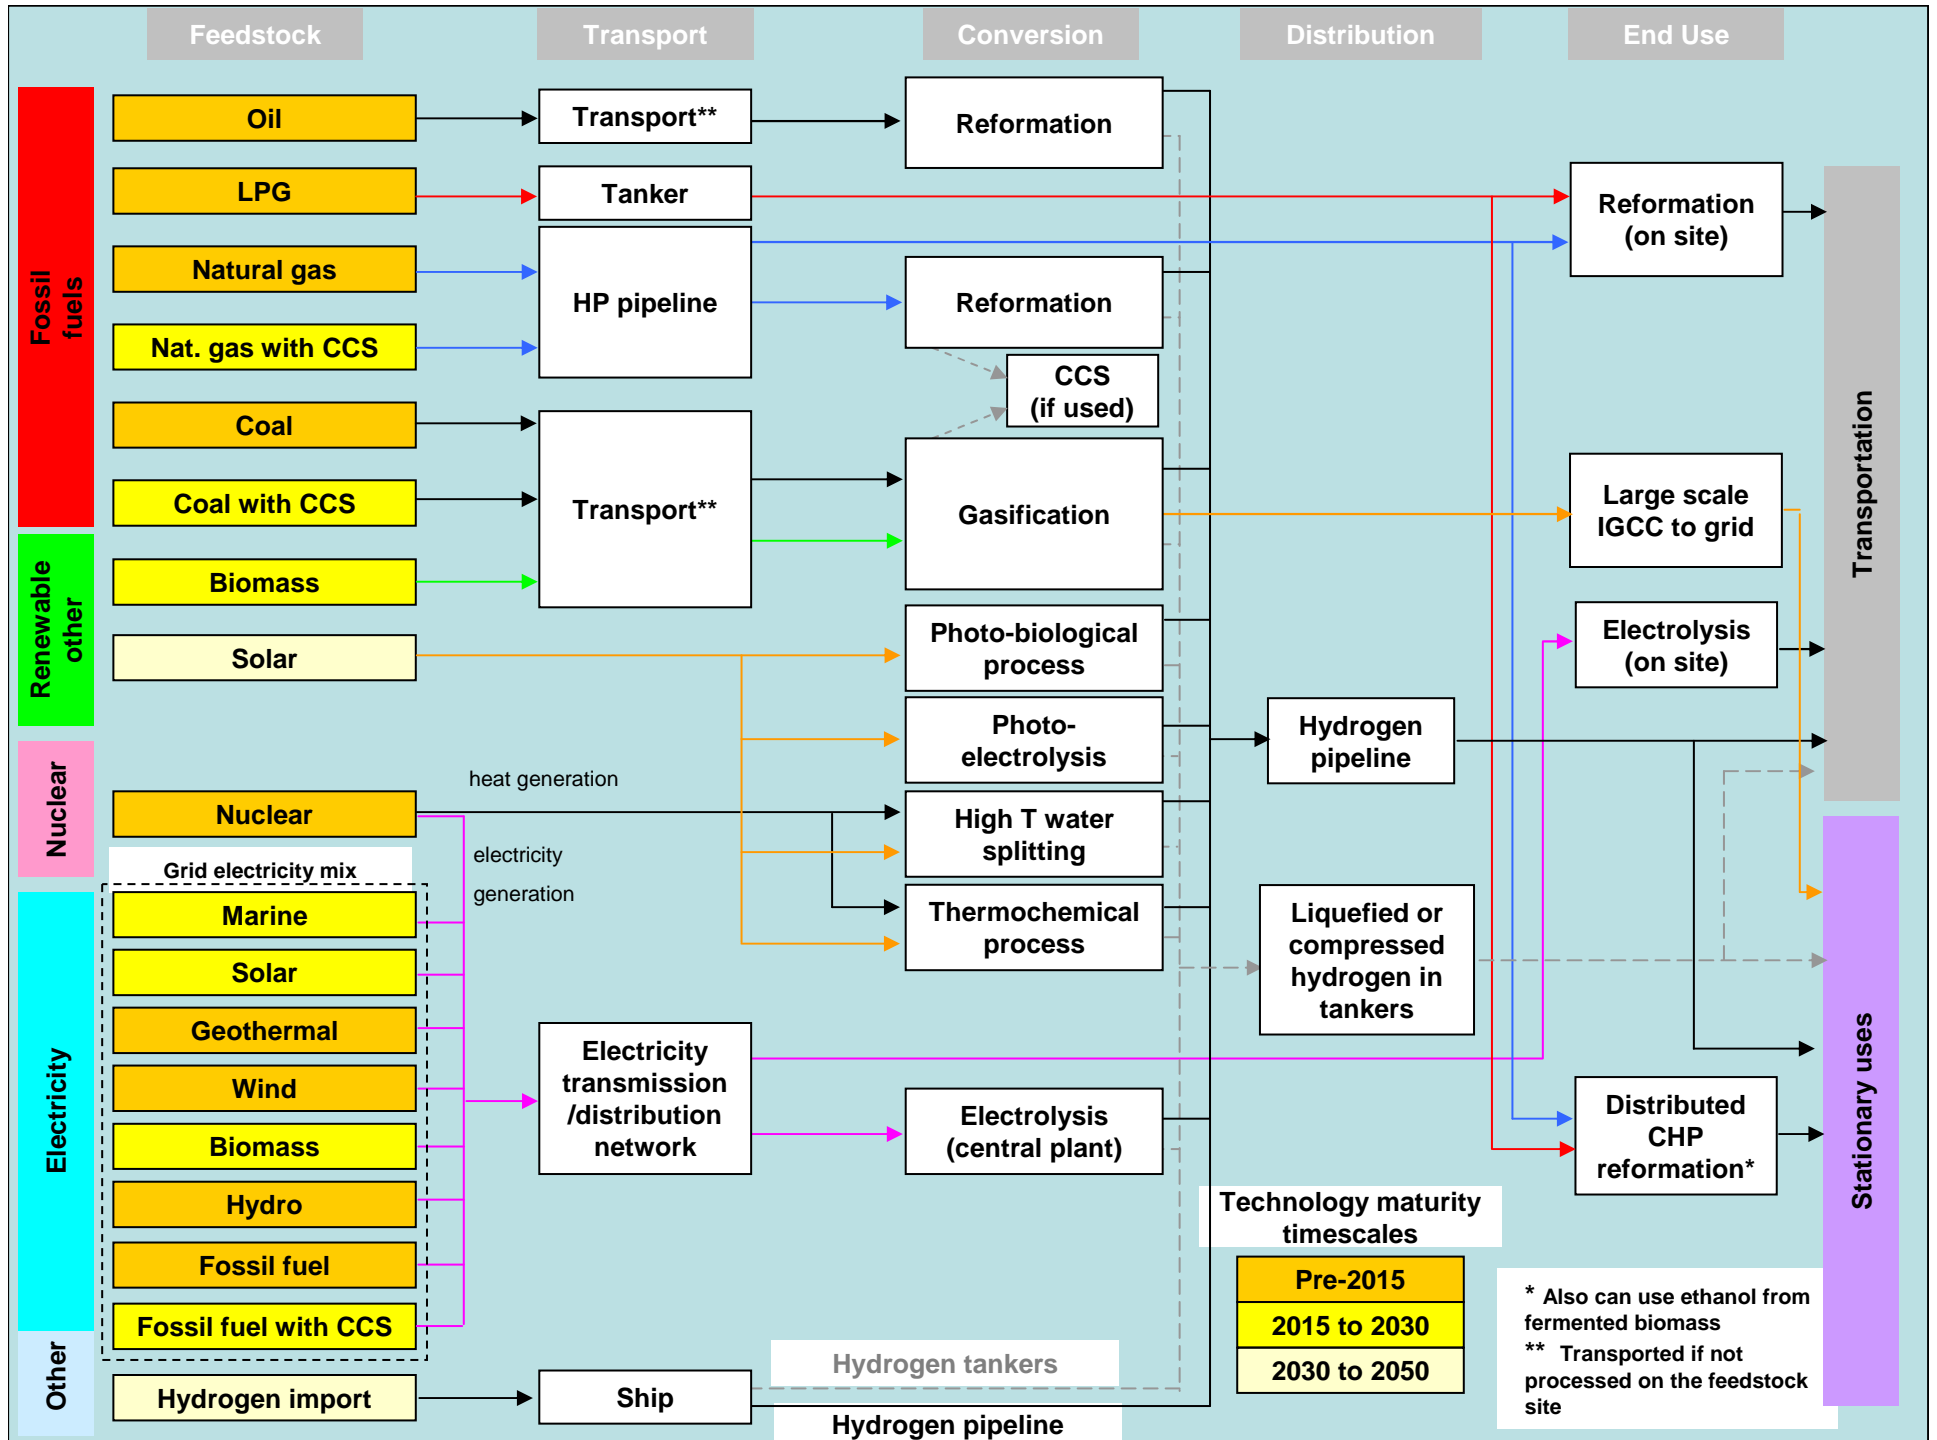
Feedstock
Transport
Conversion
Distribution
End Use

Fossil fuels
Oil
LPG
Natural gas
Nat. gas with CCS
Coal
Coal with CCS

Renewable other
Biomass
Solar

Nuclear
Nuclear

Grid electricity mix
Electricity
Marine
Solar
Geothermal
Wind
Biomass
Hydro
Fossil fuel
Fossil fuel with CCS

Other
Hydrogen import

Transport**
Tanker
HP pipeline
Transport**
heat generation
electricity
generation
Electricity transmission /distribution network
Ship

Reformation
Reformation
CCS (if used)
Gasification
Photo-biological process
Photo-electrolysis
High T water splitting
Thermochemical process
Electrolysis (central plant)

Hydrogen pipeline
Liquefied or compressed hydrogen in tankers

Reformation (on site)
Large scale IGCC to grid
Electrolysis (on site)
Distributed CHP reformation*

Transportation
Stationary uses

Technology maturity timescales
Pre-2015
2015 to 2030
2030 to 2050

* Also can use ethanol from fermented biomass
** Transported if not processed on the feedstock site

Hydrogen tankers
Hydrogen pipeline